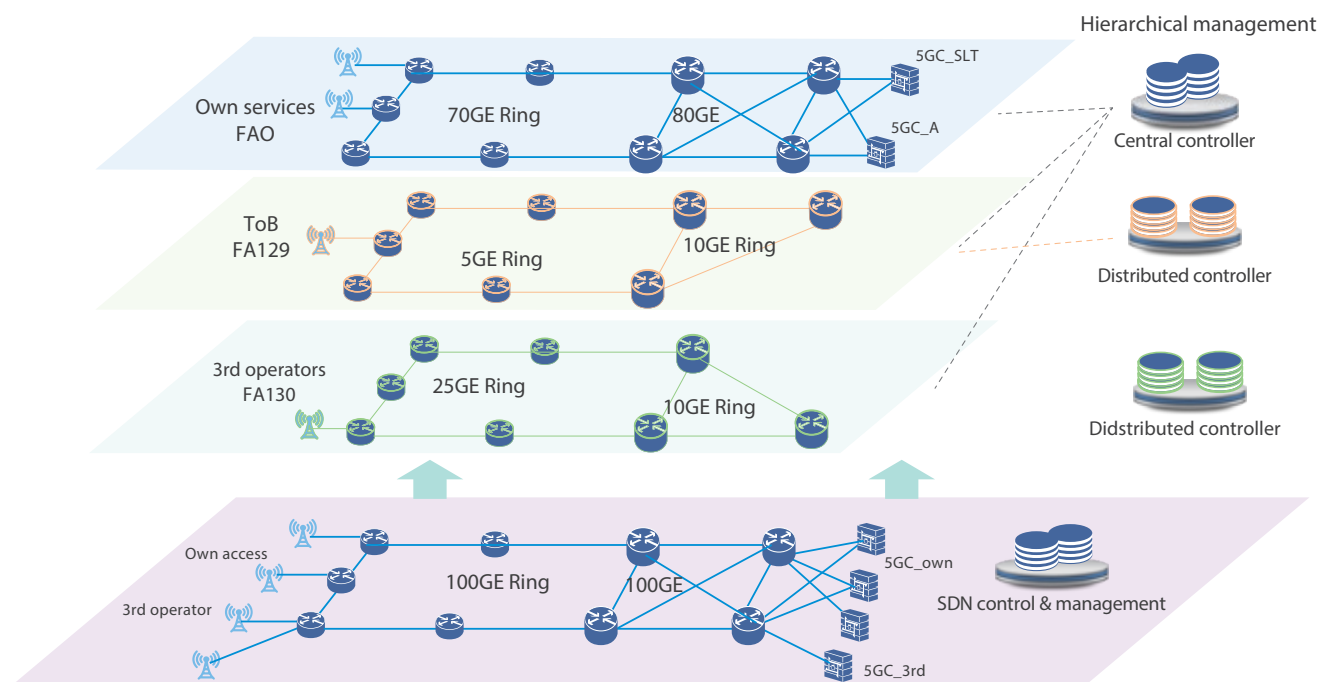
Hierarchical management

5GC_SLT

Own services
FAO

70GE Ring

80GE

5GC_A

Central controller

ToB
FA129

5GE Ring

10GE Ring

Distributed controller

3rd operators
FA130

25GE Ring

10GE Ring

Didstributed controller

Own access

3rd operator

100GE Ring

100GE

5GC_own

SDN control & management

5GC_3rd